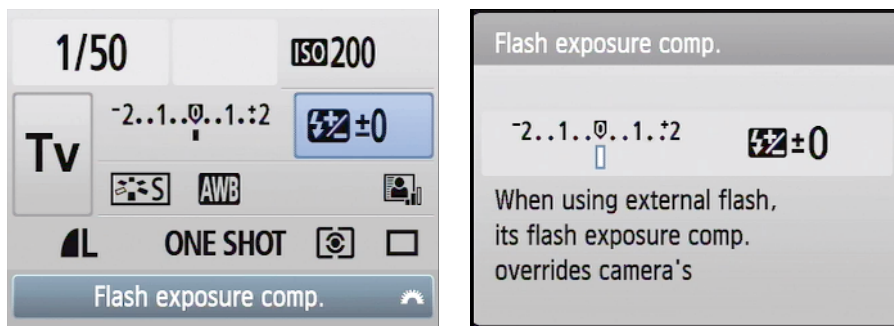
1/50

ISO 200

Tv

$^-2..1..0..1..^+2$

±0

S

AWB

L

ONE SHOT

Flash exposure comp.

Flash exposure comp.

$^-2..1..0..1..^+2$

±0

When using external flash, its flash exposure comp. overrides camera's